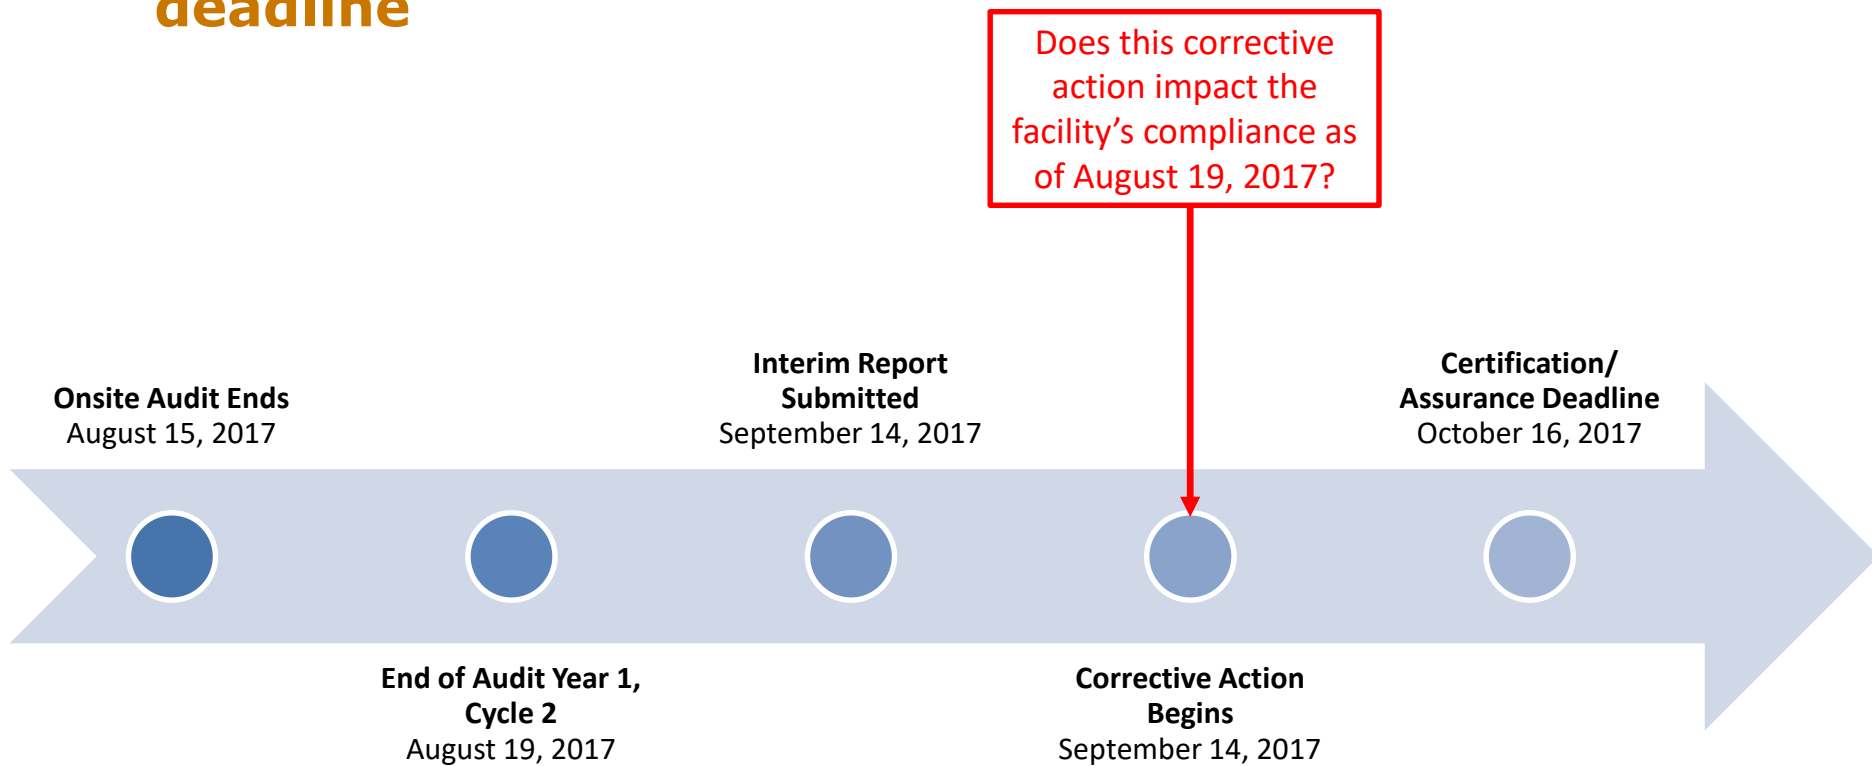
deadline

Does this corrective action impact the facility's compliance as of August 19, 2017?

Onsite Audit Ends
August 15, 2017

Interim Report Submitted
September 14, 2017

Certification/ Assurance Deadline
October 16, 2017

End of Audit Year 1, Cycle 2
August 19, 2017

Corrective Action Begins
September 14, 2017